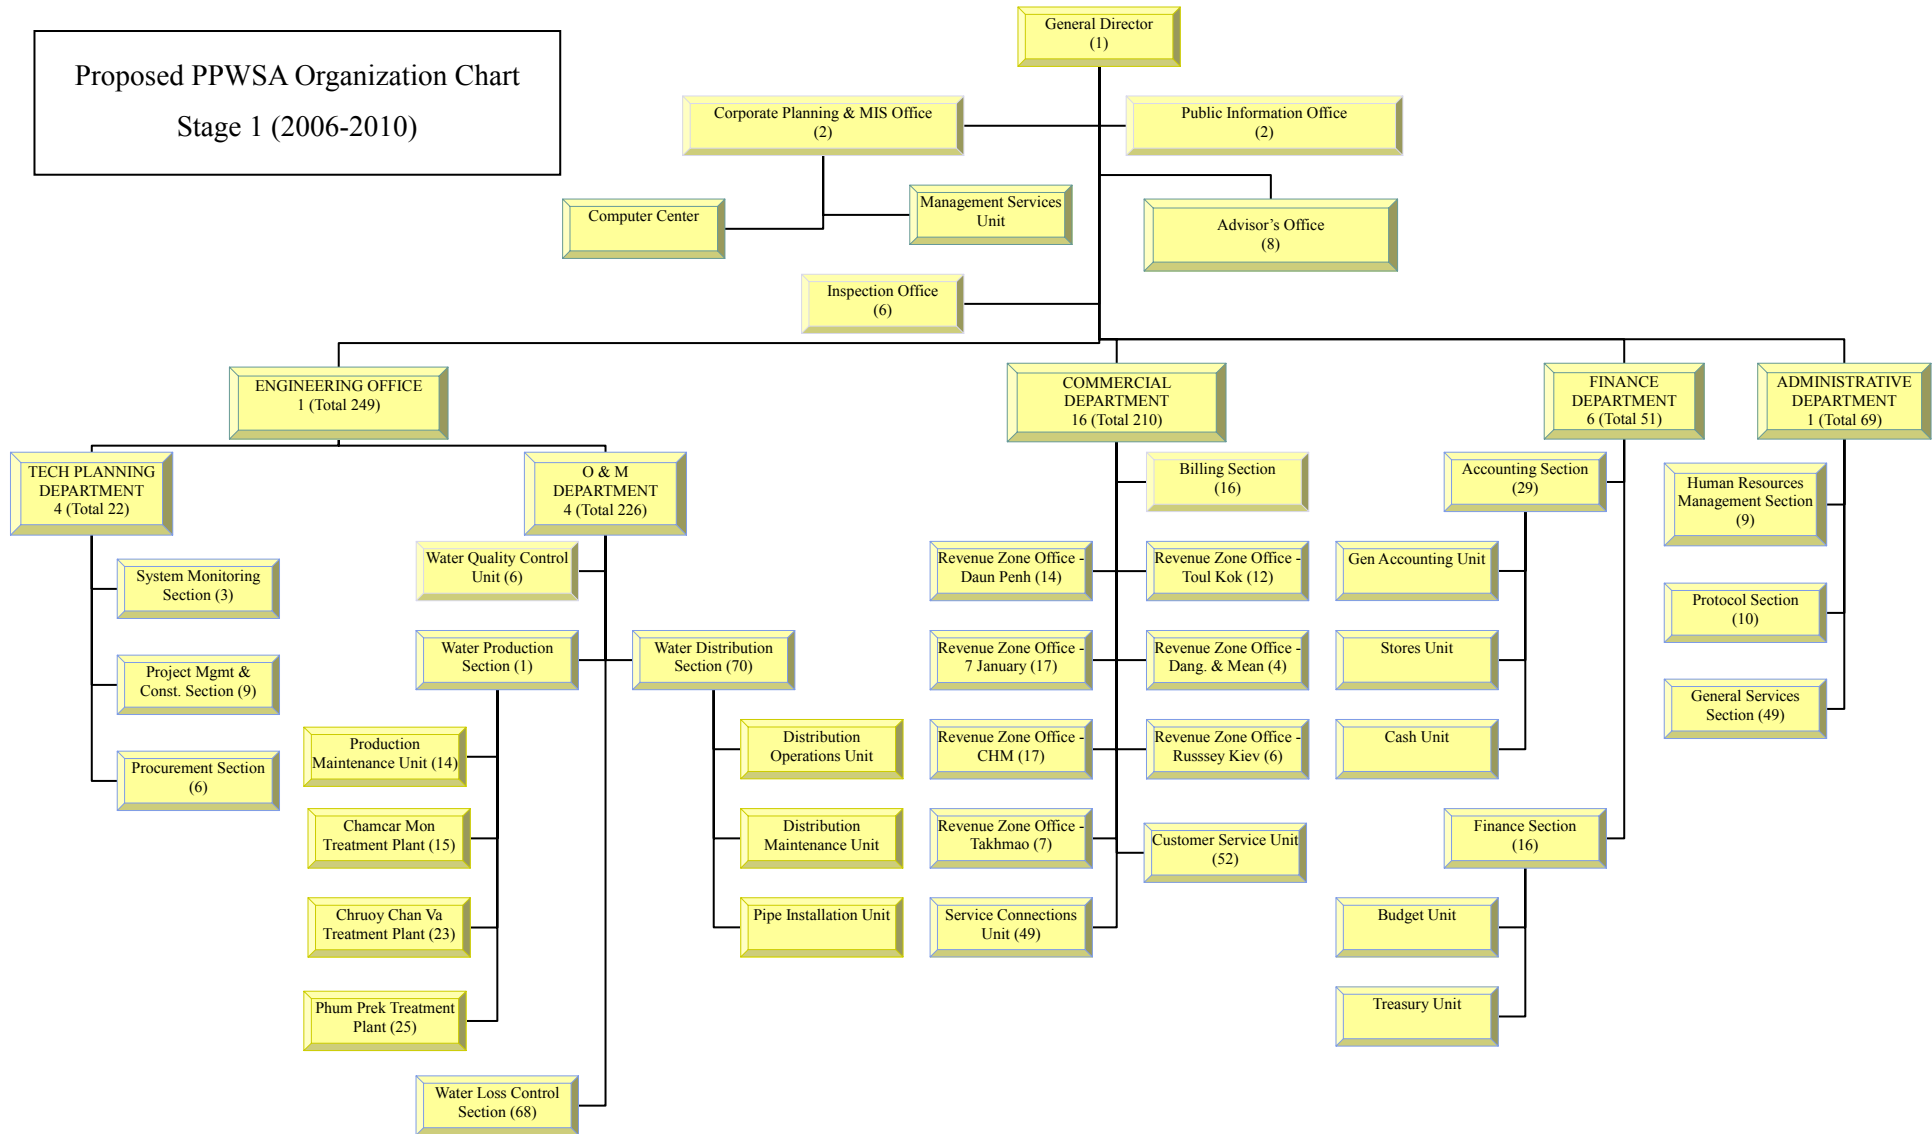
Proposed PPWSA Organization Chart
Stage 1 (2006-2010)

General Director (1)

Corporate Planning & MIS Office (2)

Public Information Office (2)

Computer Center

Management Services Unit

Advisor's Office (8)

Inspection Office (6)

ENGINEERING OFFICE 1 (Total 249)

COMMERCIAL DEPARTMENT 16 (Total 210)

FINANCE DEPARTMENT 6 (Total 51)

ADMINISTRATIVE DEPARTMENT 1 (Total 69)

TECH PLANNING DEPARTMENT 4 (Total 22)

O & M DEPARTMENT 4 (Total 226)

System Monitoring Section (3)

Project Mgmt & Const. Section (9)

Procurement Section (6)

Water Quality Control Unit (6)

Water Production Section (1)

Water Distribution Section (70)

Production Maintenance Unit (14)

Chamcar Mon Treatment Plant (15)

Chruoy Chan Va Treatment Plant (23)

Phum Prek Treatment Plant (25)

Water Loss Control Section (68)

Distribution Operations Unit

Distribution Maintenance Unit

Pipe Installation Unit

Billing Section (16)

Revenue Zone Office - Daun Penh (14)

Revenue Zone Office - Toul Kok (12)

Revenue Zone Office - 7 January (17)

Revenue Zone Office - Dang. & Mean (4)

Revenue Zone Office - CHM (17)

Revenue Zone Office - Russsey Kiev (6)

Revenue Zone Office - Takhmao (7)

Customer Service Unit (52)

Service Connections Unit (49)

Accounting Section (29)

Gen Accounting Unit

Stores Unit

Cash Unit

Finance Section (16)

Budget Unit

Treasury Unit

Human Resources Management Section (9)

Protocol Section (10)

General Services Section (49)